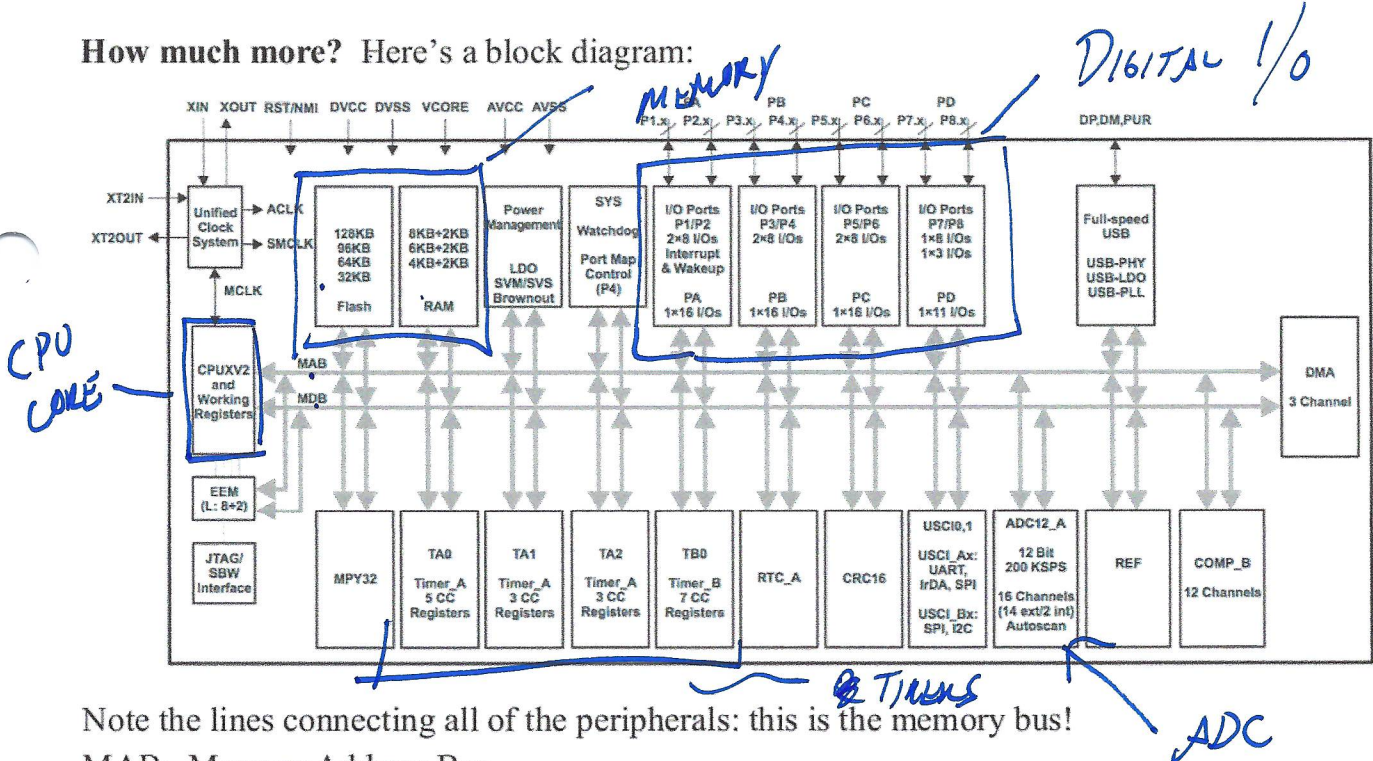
**How much more?** Here's a block diagram:

MEMORY

DIGITAL I/O

XIN XOUT RST/NMI DVCC DVSS VCORE AVCC AVSS

PA P1.x P2.x PB P3.x P4.x PC P5.x P6.x PD P7.x P8.x

DP,DM,PUR

XT2IN

XT2OUT

Unified Clock System

ACLK

SMCLK

MCLK

128KB 96KB 64KB 32KB Flash

8KB+2KB 6KB+2KB 4KB+2KB RAM

Power Management LDO SVM/SVS Brownout

SYS Watchdog Port Map Control (P4)

I/O Ports P1/P2 2×8 I/Os Interrupt & Wakeup PA 1×16 I/Os

I/O Ports P3/P4 2×8 I/Os PB 1×16 I/Os

I/O Ports P5/P6 2×8 I/Os PC 1×16 I/Os

I/O Ports P7/P8 1×8 I/Os 1×3 I/Os PD 1×11 I/Os

Full-speed USB USB-PHY USB-LDO USB-PLL

CPU CORE

CPUXV2 and Working Registers

MAB

MDB

DMA 3 Channel

EEM (L: 8+2)

JTAG/ SBW Interface

MPY32

TA0 Timer_A 5 CC Registers

TA1 Timer_A 3 CC Registers

TA2 Timer_A 3 CC Registers

TB0 Timer_B 7 CC Registers

RTC_A

CRC16

USCI0,1 USCI_Ax: UART, IrDA, SPI USCI_Bx: SPI, I2C

ADC12_A 12 Bit 200 KSPS 16 Channels (14 ext/2 int) Autoscan

REF

COMP_B 12 Channels

TIMERS

ADC

Note the lines connecting all of the peripherals: this is the memory bus!

MAB: Memory Address Bus